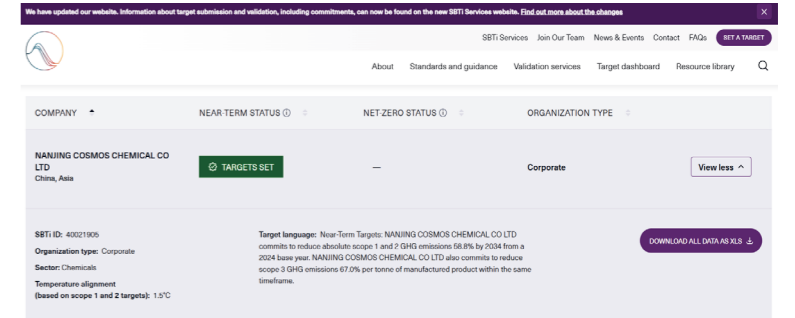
We have updated our website. Information about target submission and validation, including commitments, can now be found on the new SBTi Services website. Find out more about the changes

×

SBTi Services Join Our Team News & Events Contact FAQs SET A TARGET

About Standards and guidance Validation services Target dashboard Resource library

| COMPANY | NEAR-TERM STATUS ⓘ | NET-ZERO STATUS ⓘ | ORGANIZATION TYPE | |
|---|---|---|---|---|
| NANJING COSMOS CHEMICAL CO LTD China, Asia | TARGETS SET | — | Corporate | View less ^ |

SBTi ID: 40021905

Organization type: Corporate

Sector: Chemicals

Temperature alignment (based on scope 1 and 2 targets): 1.5°C

Target language: Near-Term Targets: NANJING COSMOS CHEMICAL CO LTD commits to reduce absolute scope 1 and 2 GHG emissions 58.8% by 2034 from a 2024 base year. NANJING COSMOS CHEMICAL CO LTD also commits to reduce scope 3 GHG emissions 67.0% per tonne of manufactured product within the same timeframe.

DOWNLOAD ALL DATA AS XLS